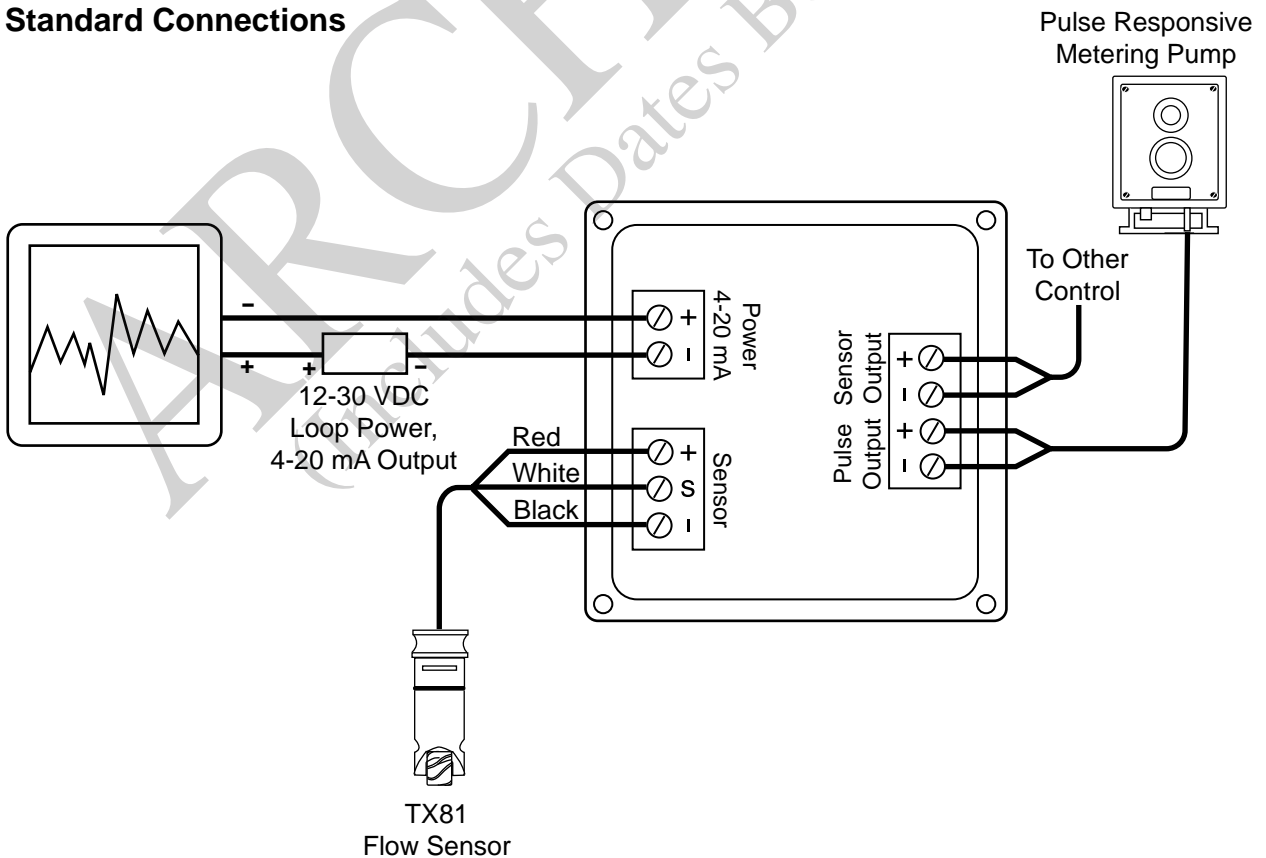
Standard Connections

Pulse Responsive Metering Pump

To Other Control

-

+

+

-

12-30 VDC Loop Power, 4-20 mA Output

Power 4-20 mA

+

-

Sensor Output

+

-

Pulse Output

+

-

Red

White

Black

+

S

-

Sensor

TX81 Flow Sensor

ARCHIVE (Includes Dates B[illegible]